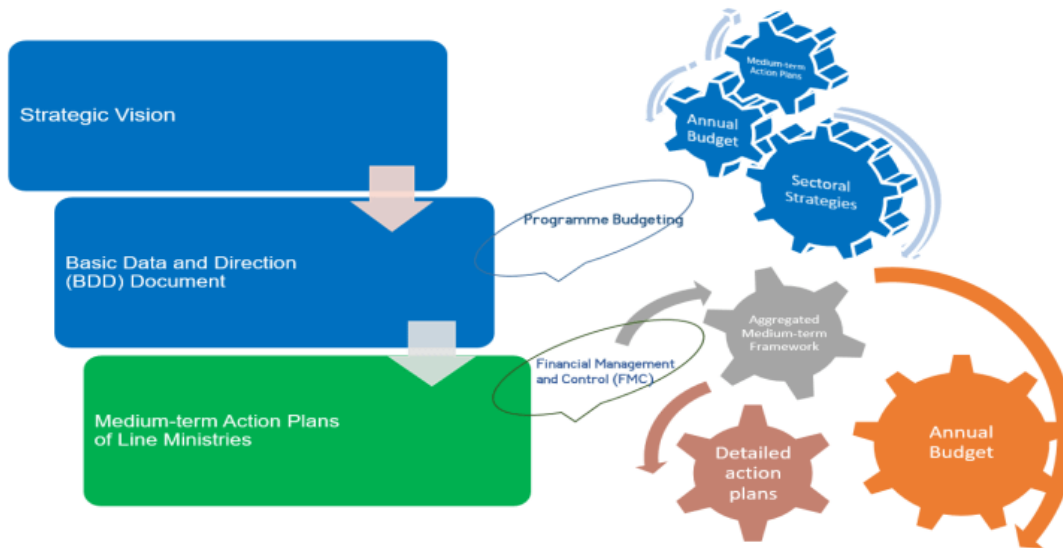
Strategic Vision

Basic Data and Direction (BDD) Document

Medium-term Action Plans of Line Ministries

Programme Budgeting

Financial Management and Control (FMC)

Medium-term Action Plans

Annual Budget

Sectoral Strategies

Aggregated Medium-term Framework

Detailed action plans

Annual Budget